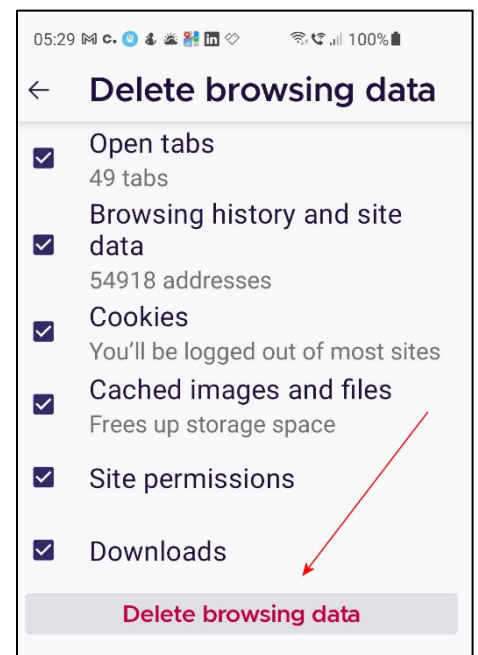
05:29 100%

Delete browsing data

Open tabs
49 tabs

Browsing history and site data
54918 addresses

Cookies
You'll be logged out of most sites

Cached images and files
Frees up storage space

Site permissions

Downloads

Delete browsing data